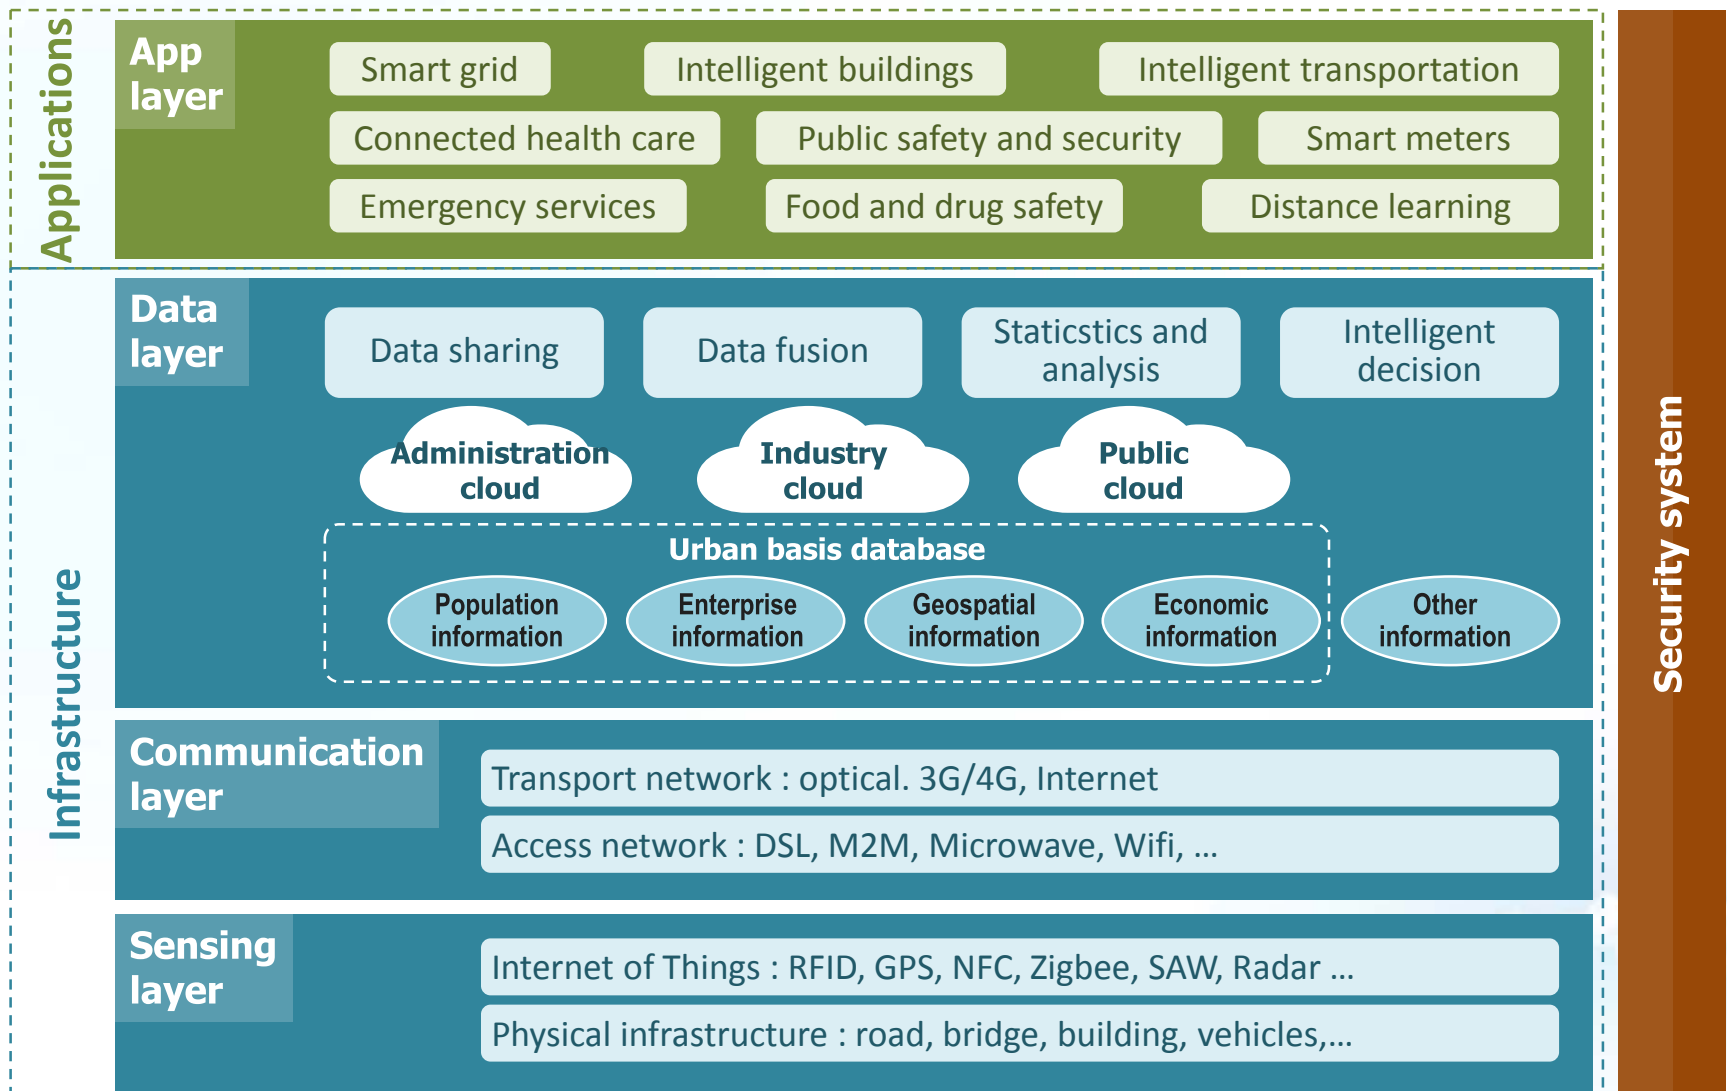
Applications

App layer

Smart grid
Intelligent buildings
Intelligent transportation
Connected health care
Public safety and security
Smart meters
Emergency services
Food and drug safety
Distance learning

Infrastructure

Data layer

Data sharing
Data fusion
Staticstics and analysis
Intelligent decision

Administration cloud
Industry cloud
Public cloud

Urban basis database

Population information
Enterprise information
Geospatial information
Economic information
Other information

Communication layer

Transport network : optical. 3G/4G, Internet
Access network : DSL, M2M, Microwave, Wifi, …

Sensing layer

Internet of Things : RFID, GPS, NFC, Zigbee, SAW, Radar …
Physical infrastructure : road, bridge, building, vehicles,…

Security system